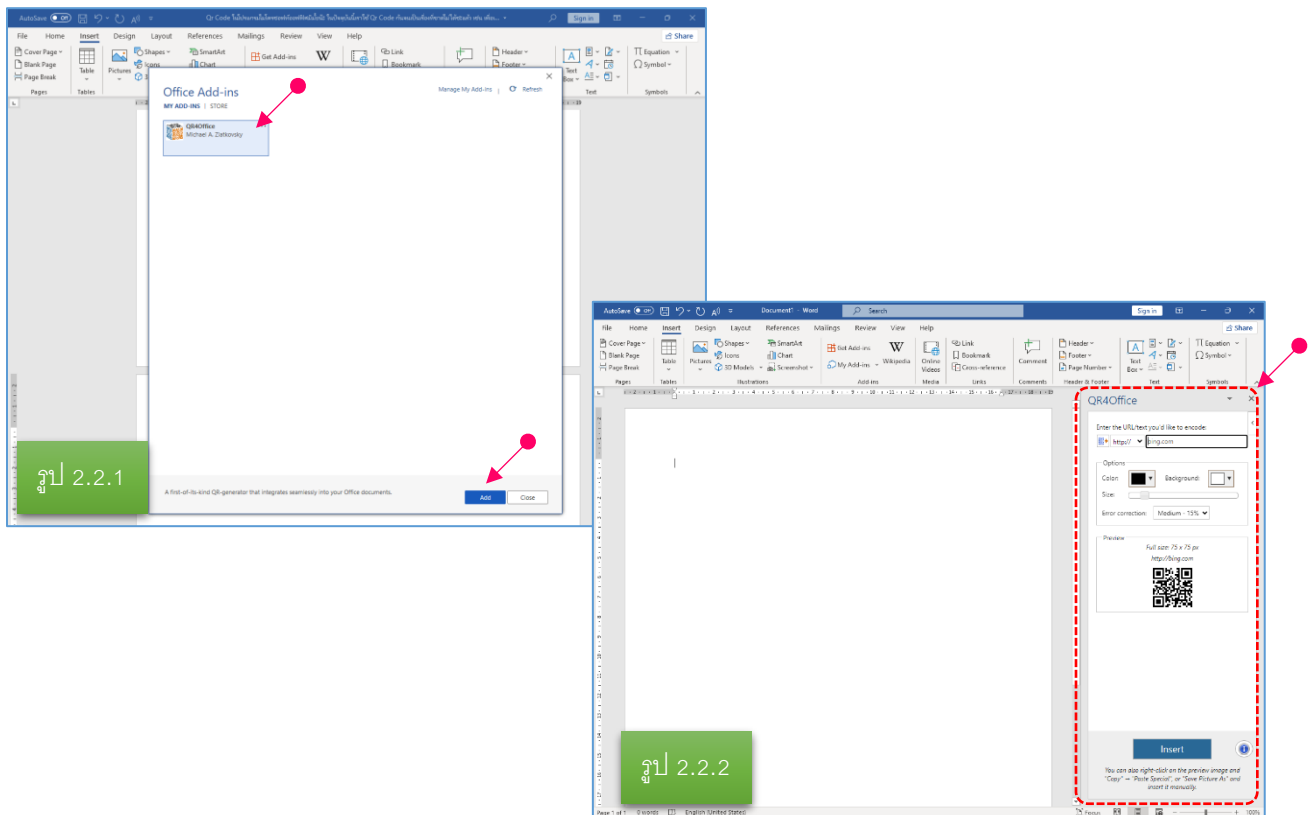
AutoSave Off
Qr Code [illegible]
Sign in
File Home Insert Design Layout References Mailings Review View Help
Share
Cover Page Blank Page Page Break
Pages
Table
Tables
Pictures
Shapes Icons
SmartArt Chart
Get Add-ins
Link Bookmark
Header Footer
Text Box
Equation Symbol
Text
Symbols

Office Add-ins
MY ADD-INS | STORE
Manage My Add-ins | Refresh
QR4Office
Michael A. Zlatkovsky
A first-of-its-kind QR-generator that integrates seamlessly into your Office documents.
Add
Close

รูป 2.2.1

AutoSave Off
Document1 - Word
Search
Sign in
File Home Insert Design Layout References Mailings Review View Help
Share
Cover Page Blank Page Page Break
Pages
Table
Tables
Pictures
Shapes Icons 3D Models
SmartArt Chart Screenshot
Illustrations
Get Add-ins My Add-ins
Wikipedia
Add-ins
Online Videos
Media
Link Bookmark Cross-reference
Links
Comment
Comments
Header Footer Page Number
Header & Footer
Text Box
Text
Equation Symbol
Symbols

QR4Office
Inter the URL/text you'd like to encode:
http://
bing.com
Options
Color:
Background:
Size:
Error correction: Medium - 15%
Preview
Full size: 75 x 75 px
http://bing.com
Insert
You can also right-click on the preview image and "Copy" → "Paste Special", or "Save Picture As" and insert it manually.

Page 1 of 1 0 words English (United States)
Focus
100%

รูป 2.2.2